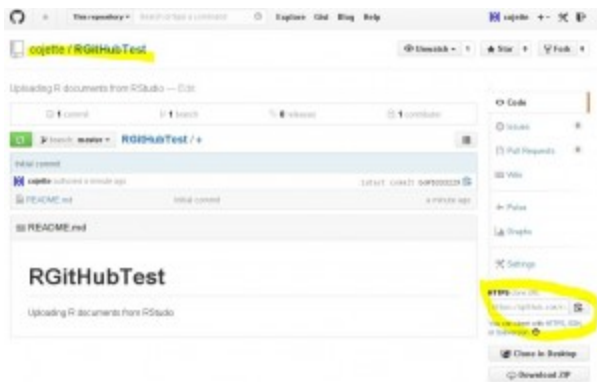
This repository · Search or type a command · Explore · Gist · Blog · Help · cojette

cojette / RGitHubTest

Unwatch · 1 · Star · 0 · Fork · 0

Uploading R documents from RStudio — Edit

1 commit · 1 branch · 0 releases · 1 contributor

branch: master · RGitHubTest / +

Initial commit

cojette authored a minute ago · latest commit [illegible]

README.md · Initial commit · a minute ago

README.md

RGitHubTest

Uploading R documents from RStudio

Code

Issues · 0

Pull Requests · 0

Wiki

Pulse

Graphs

Settings

HTTPS clone URL

https://github.com/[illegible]

You can clone with HTTPS, SSH, or Subversion.

Clone in Desktop

Download ZIP